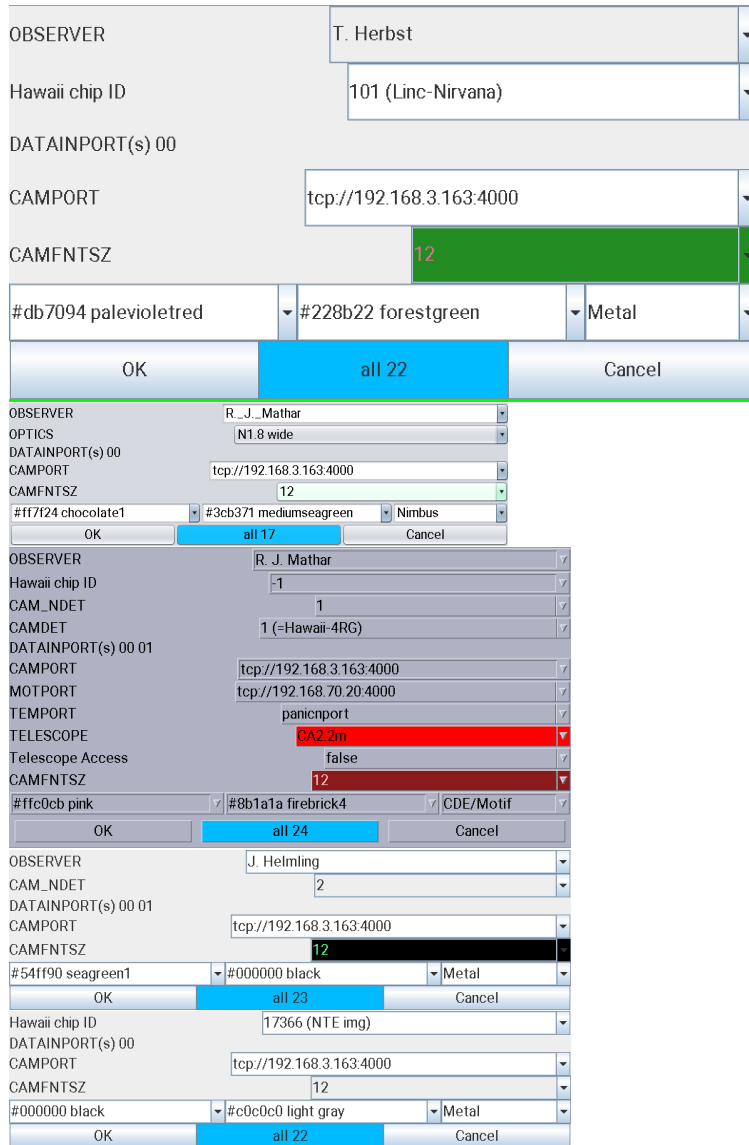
OBSERVER
T. Herbst

Hawaii chip ID
101 (Linc-Nirvana)

DATAINPORT(s) 00

CAMPORT
tcp://192.168.3.163:4000

CAMFNTSZ
12

#db7094 palevioletred
#228b22 forestgreen
Metal

OK
all 22
Cancel

OBSERVER
R._J._Mathar
OPTICS
N1.8 wide
DATAINPORT(s) 00
CAMPORT
tcp://192.168.3.163:4000
CAMFNTSZ
12
#ff7f24 chocolate1
#3cb371 mediumseagreen
Nimbus
OK
all 17
Cancel

OBSERVER
R. J. Mathar
Hawaii chip ID
-1
CAM_NDET
1
CAMDET
1 (=Hawaii-4RG)
DATAINPORT(s) 00 01
CAMPORT
tcp://192.168.3.163:4000
MOTPORT
tcp://192.168.70.20:4000
TEMPORT
panicnport
TELESCOPE
CA2.2m
Telescope Access
false
CAMFNTSZ
12
#ffc0cb pink
#8b1a1a firebrick4
CDE/Motif
OK
all 24
Cancel

OBSERVER
J. Helmling
CAM_NDET
2
DATAINPORT(s) 00 01
CAMPORT
tcp://192.168.3.163:4000
CAMFNTSZ
12
#54ff90 seagreen1
#000000 black
Metal
OK
all 23
Cancel

Hawaii chip ID
17366 (NTE img)
DATAINPORT(s) 00
CAMPORT
tcp://192.168.3.163:4000
CAMFNTSZ
12
#000000 black
#c0c0c0 light gray
Metal
OK
all 22
Cancel